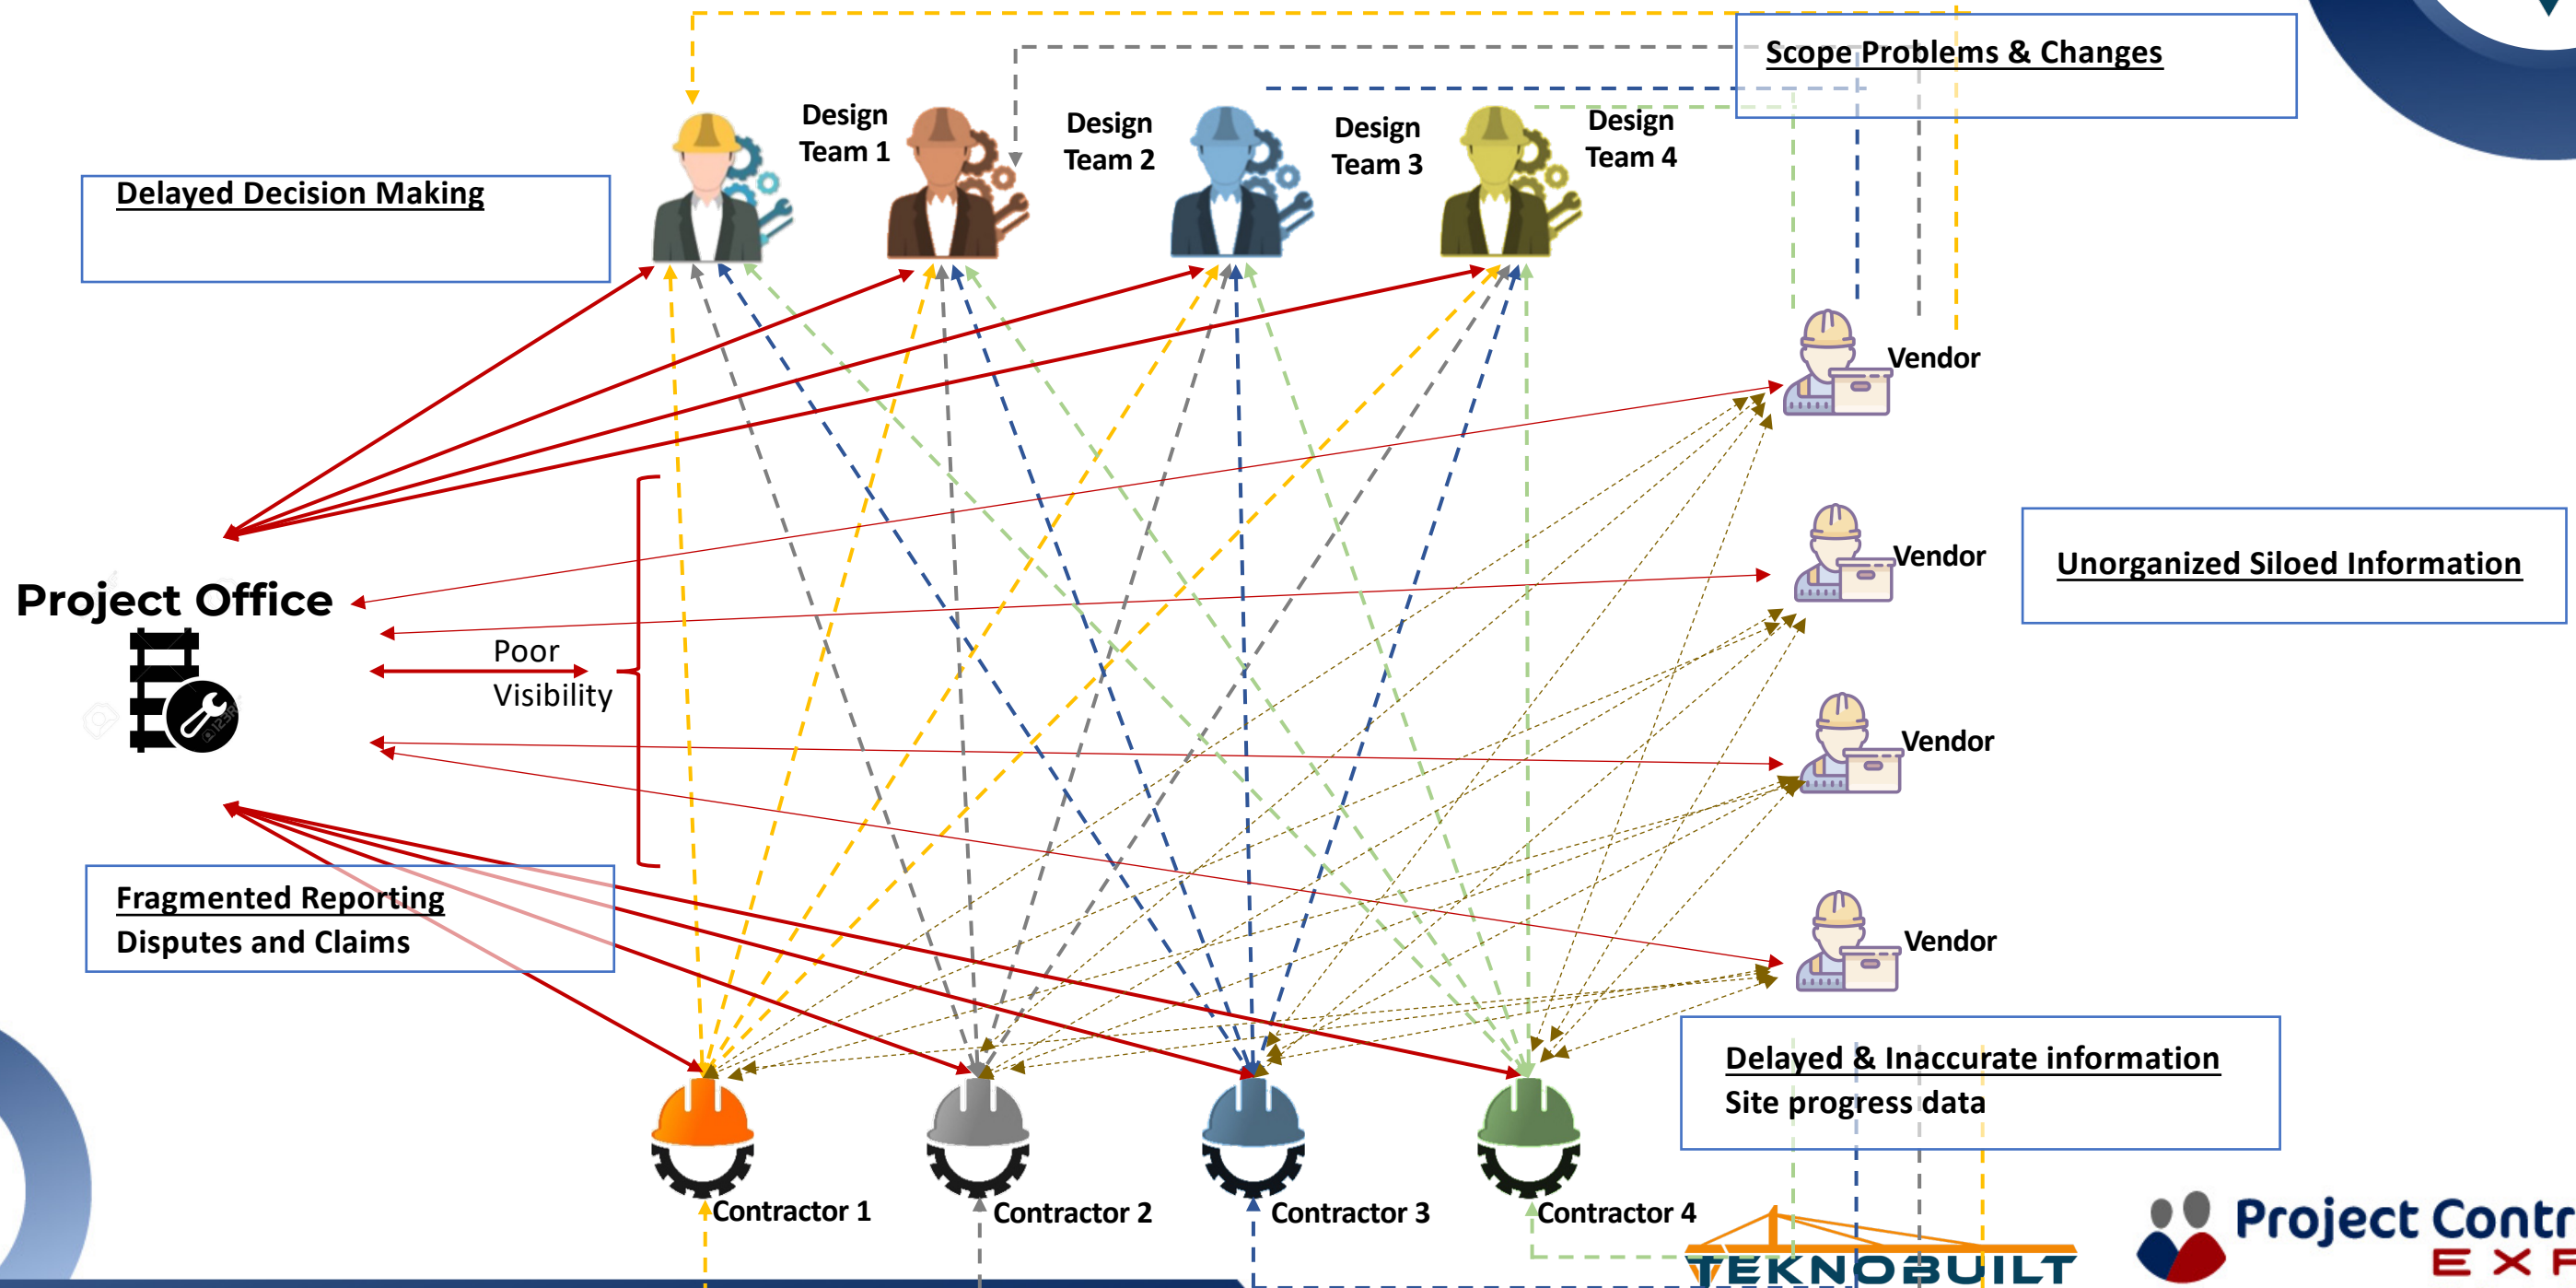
Scope Problems & Changes

Delayed Decision Making

Design Team 1

Design Team 2

Design Team 3

Design Team 4

Vendor

Project Office

Poor Visibility

Vendor

Unorganized Siloed Information

Vendor

Vendor

Fragmented Reporting
Disputes and Claims

Delayed & Inaccurate information
Site progress data

Contractor 1

Contractor 2

Contractor 3

Contractor 4

TEKNOBUILT

Project Contr
EX F